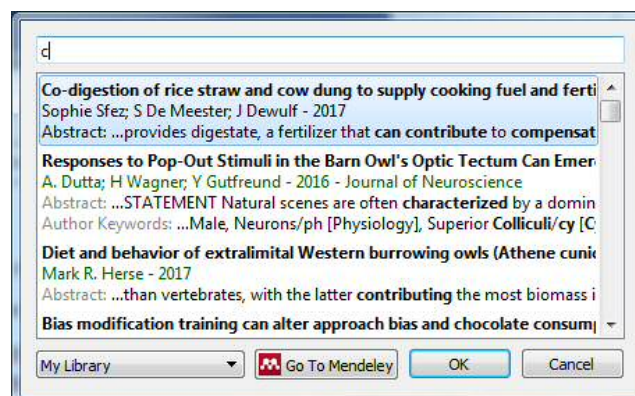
c

Co-digestion of rice straw and cow dung to supply cooking fuel and ferti
Sophie Sfez; S De Meester; J Dewulf - 2017
Abstract: ...provides digestate, a fertilizer that can contribute to compensat

Responses to Pop-Out Stimuli in the Barn Owl's Optic Tectum Can Emer
A. Dutta; H Wagner; Y Gutfreund - 2016 - Journal of Neuroscience
Abstract: ...STATEMENT Natural scenes are often characterized by a domin
Author Keywords: ...Male, Neurons/ph [Physiology], Superior Colliculi/cy [C

Diet and behavior of extralimital Western burrowing owls (Athene cunic
Mark R. Herse - 2017
Abstract: ...than vertebrates, with the latter contributing the most biomass i

Bias modification training can alter approach bias and chocolate consum

My Library
Go To Mendeley
OK
Cancel